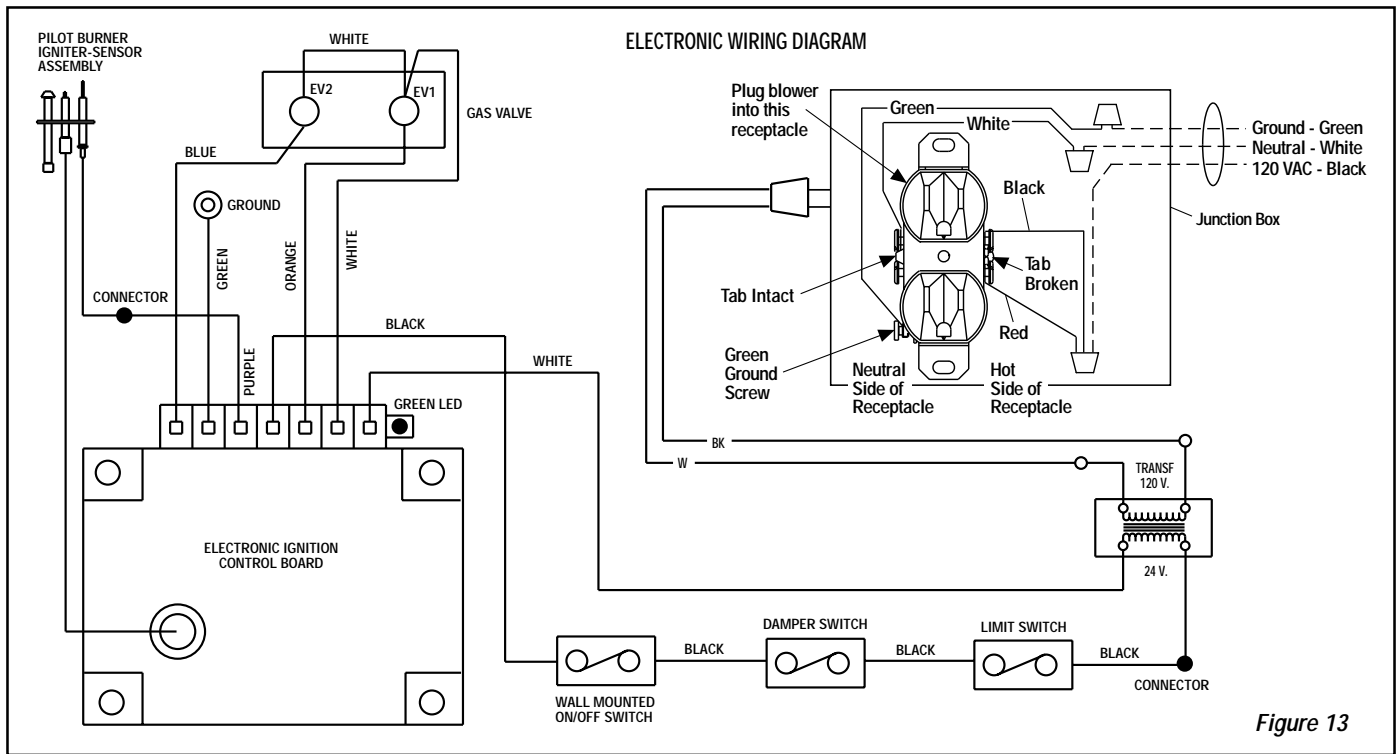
PILOT BURNER IGNITER-SENSOR ASSEMBLY

WHITE

EV2

EV1

GAS VALVE

ELECTRONIC WIRING DIAGRAM

Plug blower into this receptacle

Green

White

Ground - Green

Neutral - White

120 VAC - Black

BLUE

GROUND

Black

Junction Box

GREEN

ORANGE

WHITE

Tab Intact

Tab Broken

CONNECTOR

BLACK

Red

PURPLE

WHITE

Green Ground Screw

Neutral Side of Receptacle

Hot Side of Receptacle

GREEN LED

BK

W

TRANSF 120 V.

ELECTRONIC IGNITION CONTROL BOARD

24 V.

DAMPER SWITCH

LIMIT SWITCH

BLACK

BLACK

BLACK

WALL MOUNTED ON/OFF SWITCH

CONNECTOR

Figure 13